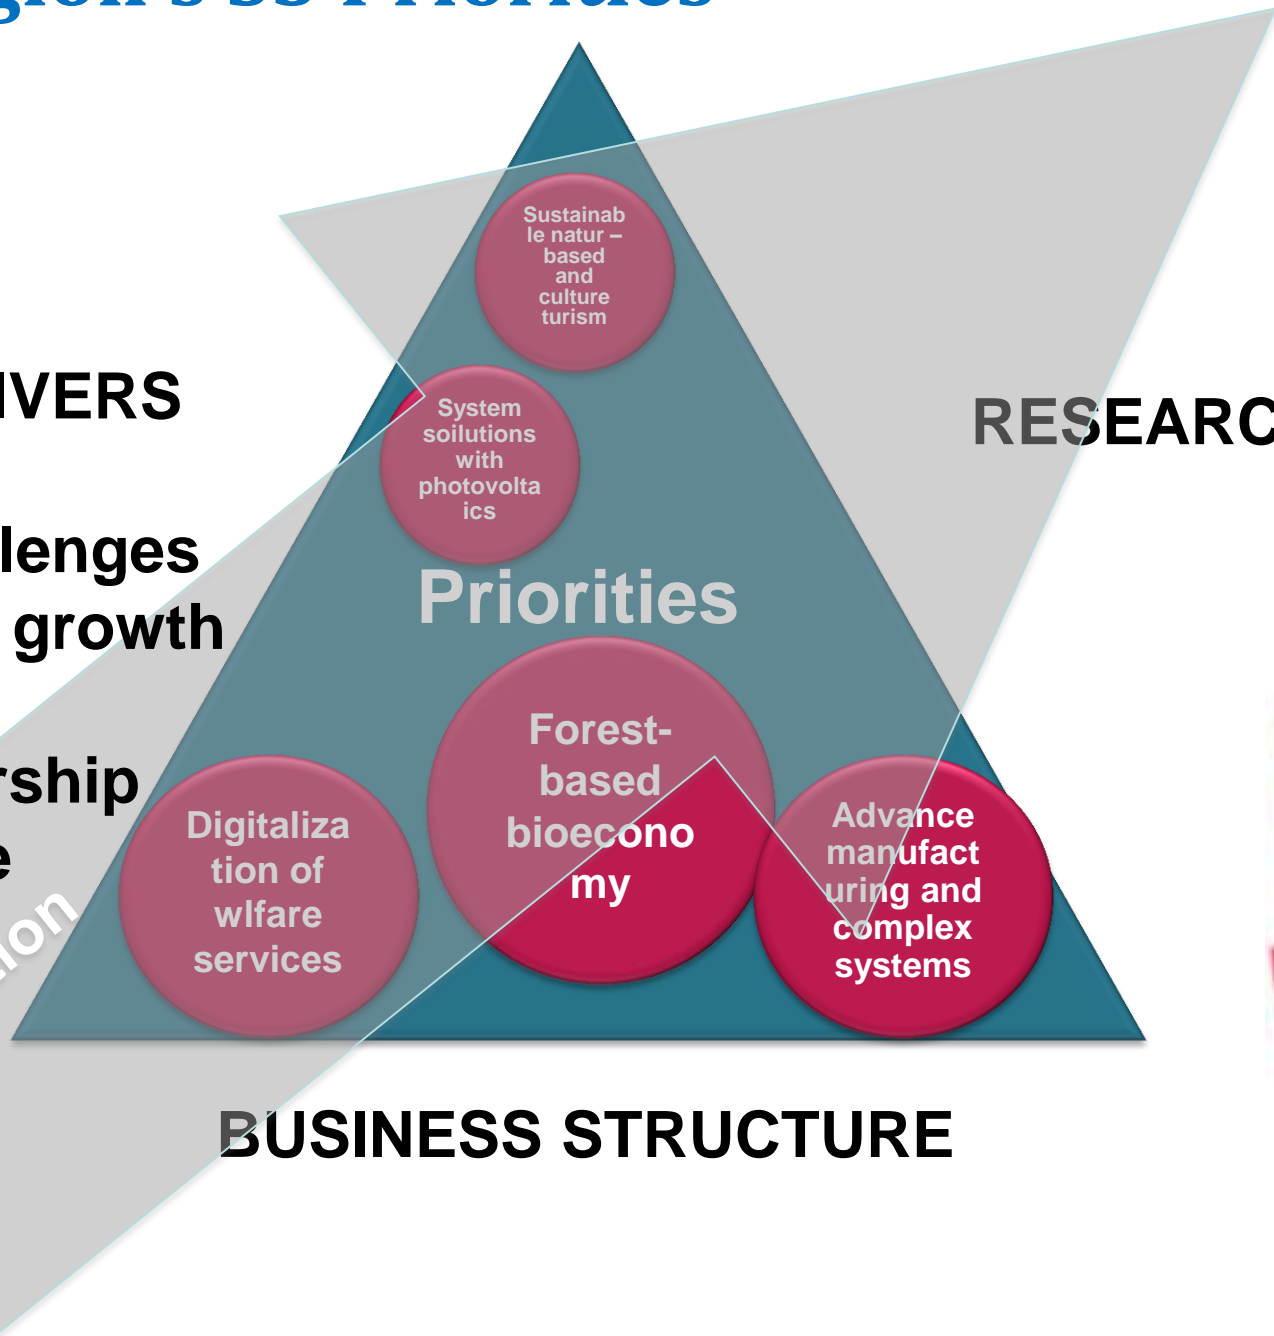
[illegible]

IVERS

lenges
growth

rship
e
ion

Sustainable natur – based and culture turism

System soilutions with photovoltaics

RESEARC

Priorities

Forest-based bioeconomy

Digitalization of wlfare services

Advance manufacturing and complex systems

BUSINESS STRUCTURE